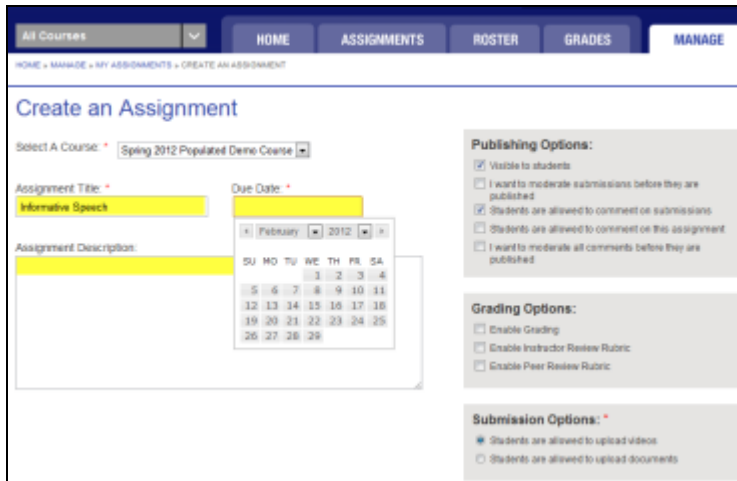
All Courses

HOME | ASSIGNMENTS | ROSTER | GRADES | MANAGE

HOME » MANAGE » MY ASSIGNMENTS » CREATE AN ASSIGNMENT

Create an Assignment

Select A Course: * Spring 2012 Populated Demo Course

Assignment Title: *
Informative Speech

Due Date: *

Assignment Description:

‹ February 2012 ›

| SU | MO | TU | WE | TH | FR | SA |
|---|---|---|---|---|---|---|
| | | | 1 | 2 | 3 | 4 |
| 5 | 6 | 7 | 8 | 9 | 10 | 11 |
| 12 | 13 | 14 | 15 | 16 | 17 | 18 |
| 19 | 20 | 21 | 22 | 23 | 24 | 25 |
| 26 | 27 | 28 | 29 | | | |

Publishing Options:
Visible to students
I want to moderate submissions before they are published
Students are allowed to comment on submissions
Students are allowed to comment on this assignment
I want to moderate all comments before they are published

Grading Options:
Enable Grading
Enable Instructor Review Rubric
Enable Peer Review Rubric

Submission Options: *
Students are allowed to upload videos
Students are allowed to upload documents